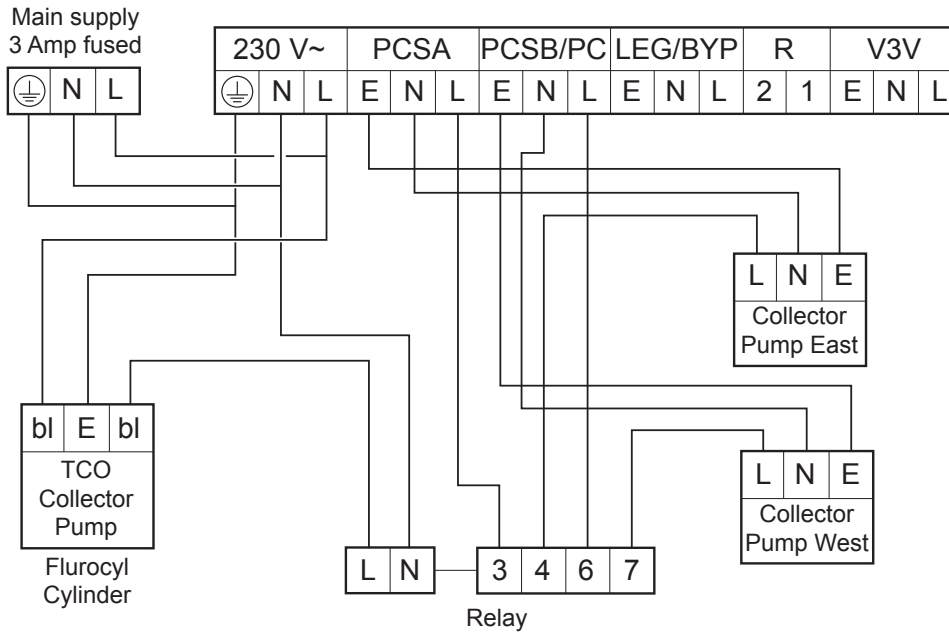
Main supply
3 Amp fused

⏚ N L

230 V~ PCSA PCSB/PC LEG/BYP R V3V

⏚ N L E N L E N L E N L 2 1 E N L

L N E
Collector
Pump East

bl E bl
TCO
Collector
Pump

Flurocyl
Cylinder

L N E
Collector
Pump West

L N 3 4 6 7

Relay